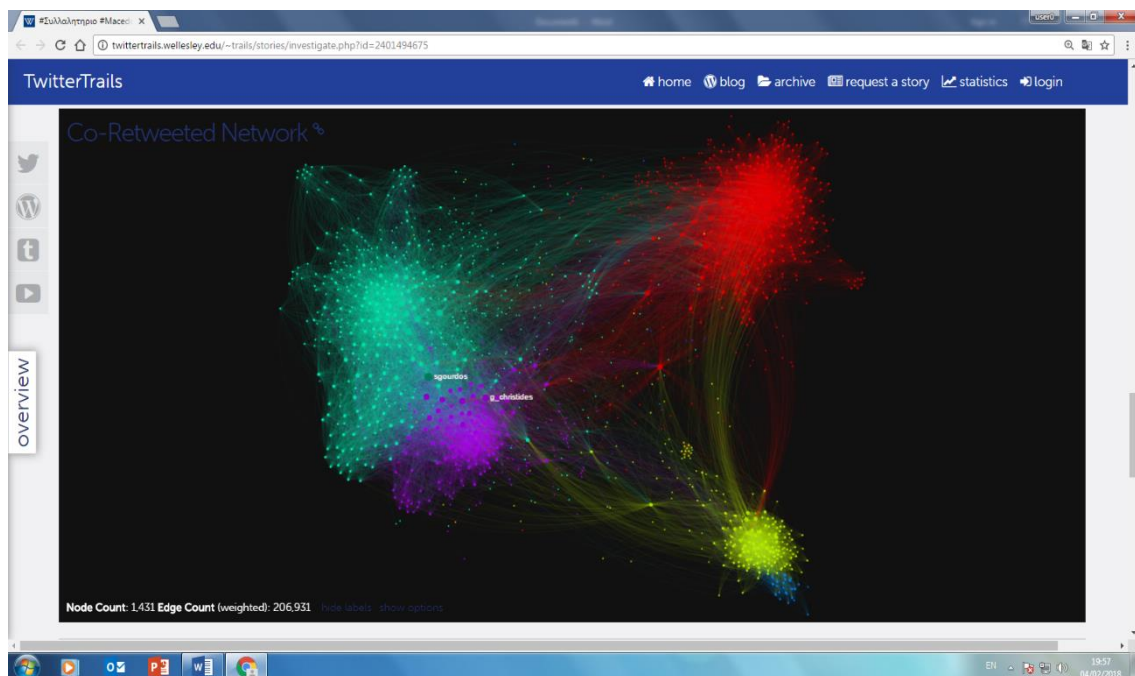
#Συλλαλητηριο #Macedo ×

twittertrails.wellesley.edu/~trails/stories/investigate.php?id=2401494675

TwitterTrails

home blog archive request a story statistics login

Co-Retweeted Network

overview

sgourdos

g_christides

Node Count: 1,431 Edge Count (weighted): 206,931 hide labels show options

EN

19:57
04/02/2018